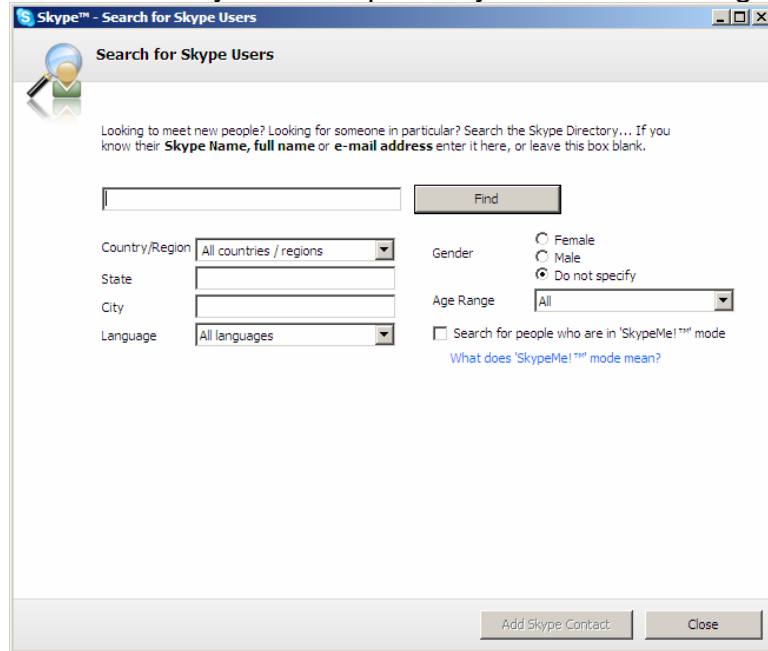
Skype™ - Search for Skype Users

Search for Skype Users

Looking to meet new people? Looking for someone in particular? Search the Skype Directory... If you know their **Skype Name, full name** or **e-mail address** enter it here, or leave this box blank.

Find

Country/Region All countries / regions

State

City

Language All languages

Gender Female Male Do not specify

Age Range All

Search for people who are in 'SkypeMe!™' mode

What does 'SkypeMe!™' mode mean?

Add Skype Contact

Close